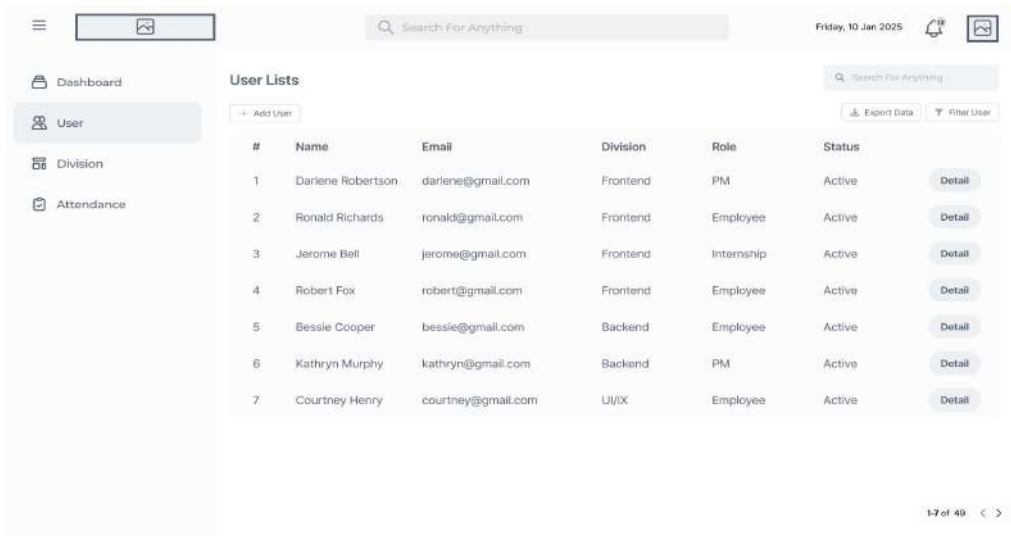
Search For Anything

Friday, 10 Jan 2025

Dashboard

User

Division

Attendance

User Lists

Search For Anything

+ Add User

Export Data

Filter User

| # | Name | Email | Division | Role | Status | |
|---|---|---|---|---|---|---|
| 1 | Darlene Robertson | darlene@gmail.com | Frontend | PM | Active | Detail |
| 2 | Ronald Richards | ronald@gmail.com | Frontend | Employee | Active | Detail |
| 3 | Jerome Bell | jerome@gmail.com | Frontend | Internship | Active | Detail |
| 4 | Robert Fox | robert@gmail.com | Frontend | Employee | Active | Detail |
| 5 | Bessie Cooper | bessie@gmail.com | Backend | Employee | Active | Detail |
| 6 | Kathryn Murphy | kathryn@gmail.com | Backend | PM | Active | Detail |
| 7 | Courtney Henry | courtney@gmail.com | UI/IX | Employee | Active | Detail |

1-7 of 49 < >